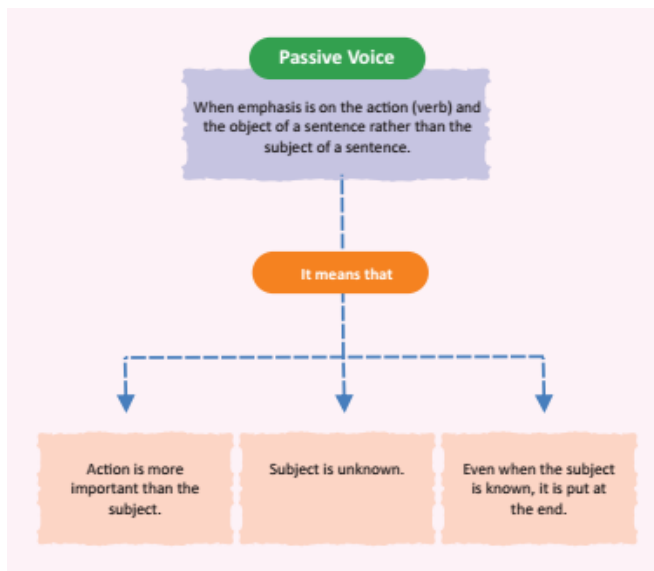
Passive Voice

When emphasis is on the action (verb) and the object of a sentence rather than the subject of a sentence.

It means that

Action is more important than the subject.

Subject is unknown.

Even when the subject is known, it is put at the end.